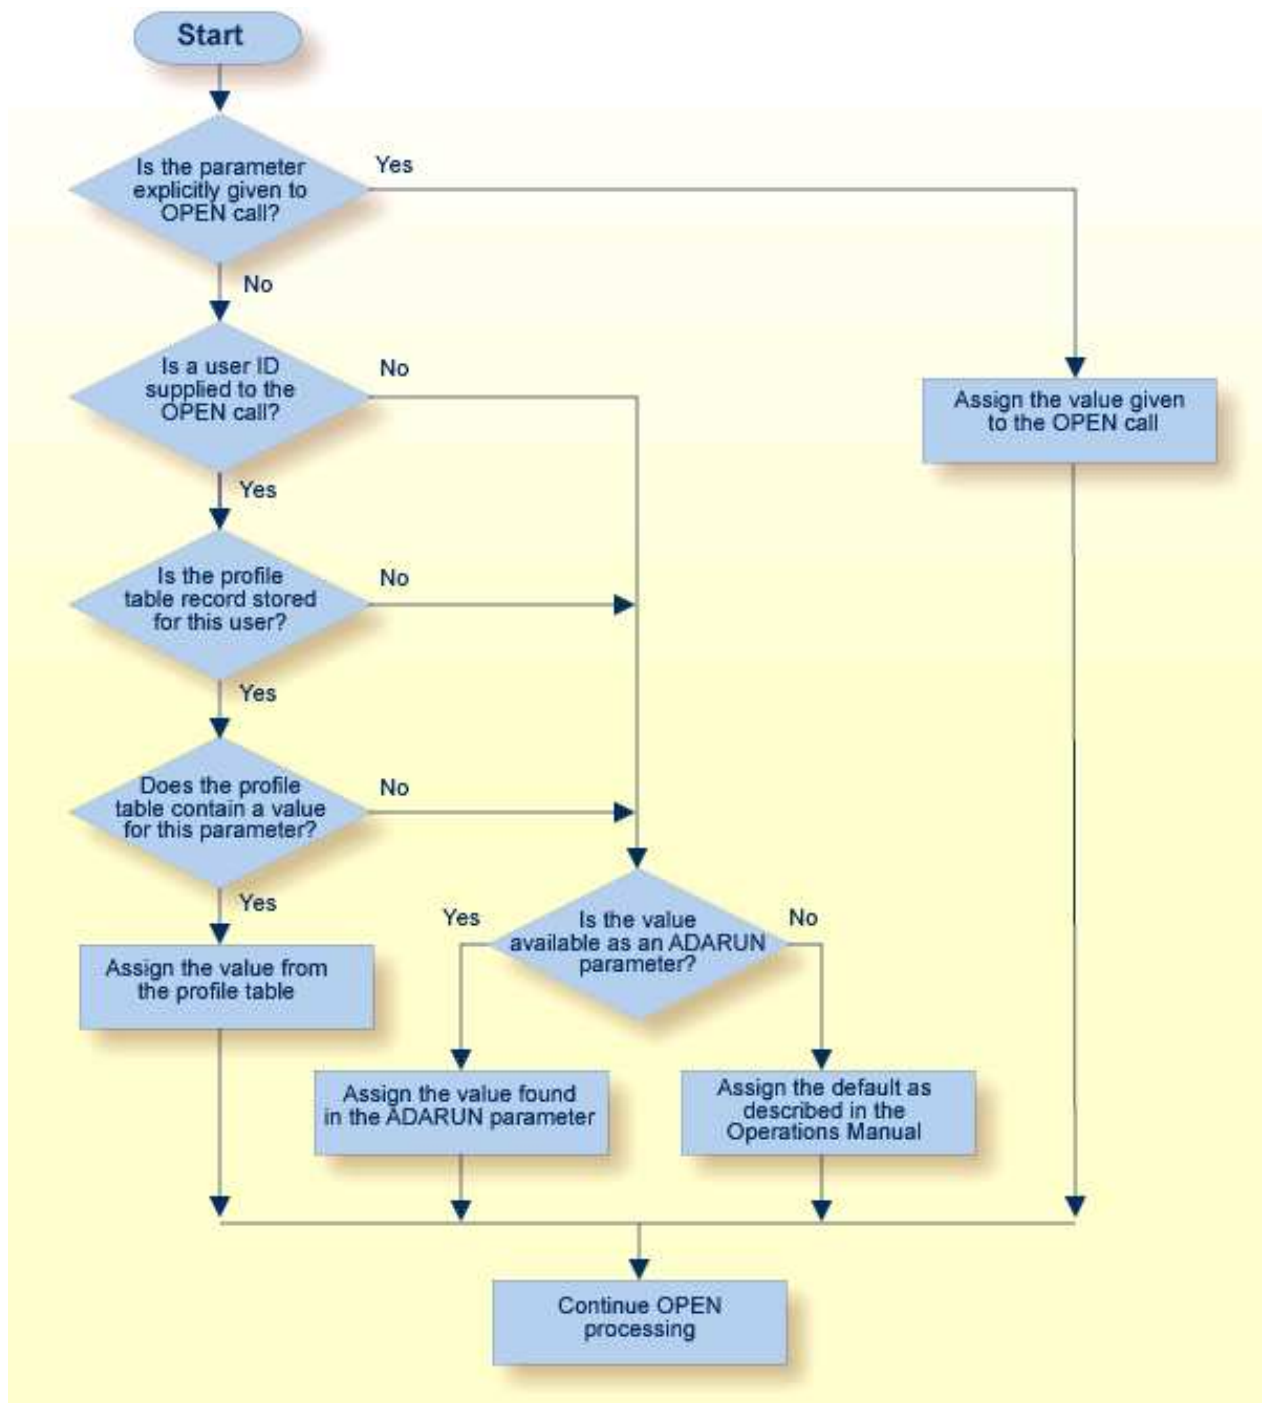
Start

Is the parameter explicitly given to OPEN call?

Yes

Assign the value given to the OPEN call

No

Is a user ID supplied to the OPEN call?

No

Yes

Is the profile table record stored for this user?

No

Yes

Does the profile table contain a value for this parameter?

No

Yes

Assign the value from the profile table

Is the value available as an ADARUN parameter?

Yes

No

Assign the value found in the ADARUN parameter

Assign the default as described in the Operations Manual

Continue OPEN processing